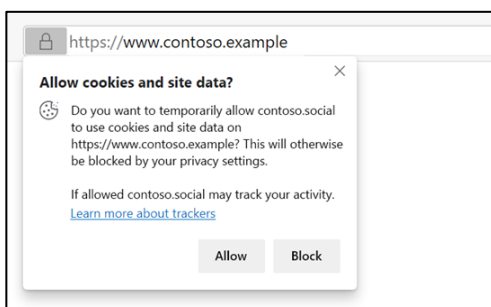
https://www.contoso.example

Allow cookies and site data?

×

Do you want to temporarily allow contoso.social to use cookies and site data on https://www.contoso.example? This will otherwise be blocked by your privacy settings.

If allowed contoso.social may track your activity.
Learn more about trackers

Allow

Block